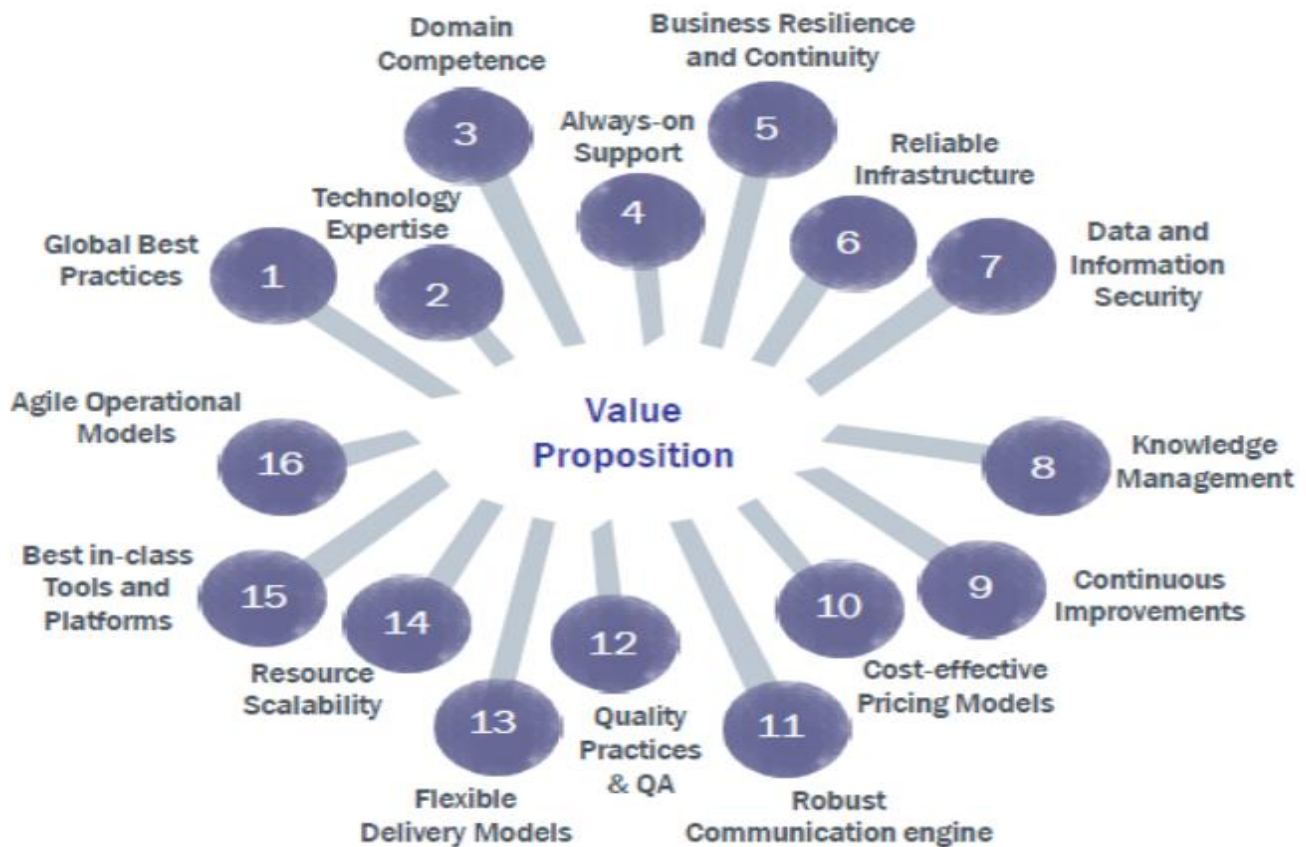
Value Proposition

1 Global Best Practices

2 Technology Expertise

3 Domain Competence

4 Always-on Support

5 Business Resilience and Continuity

6 Reliable Infrastructure

7 Data and Information Security

8 Knowledge Management

9 Continuous Improvements

10 Cost-effective Pricing Models

11 Robust Communication engine

12 Quality Practices & QA

13 Flexible Delivery Models

14 Resource Scalability

15 Best in-class Tools and Platforms

16 Agile Operational Models